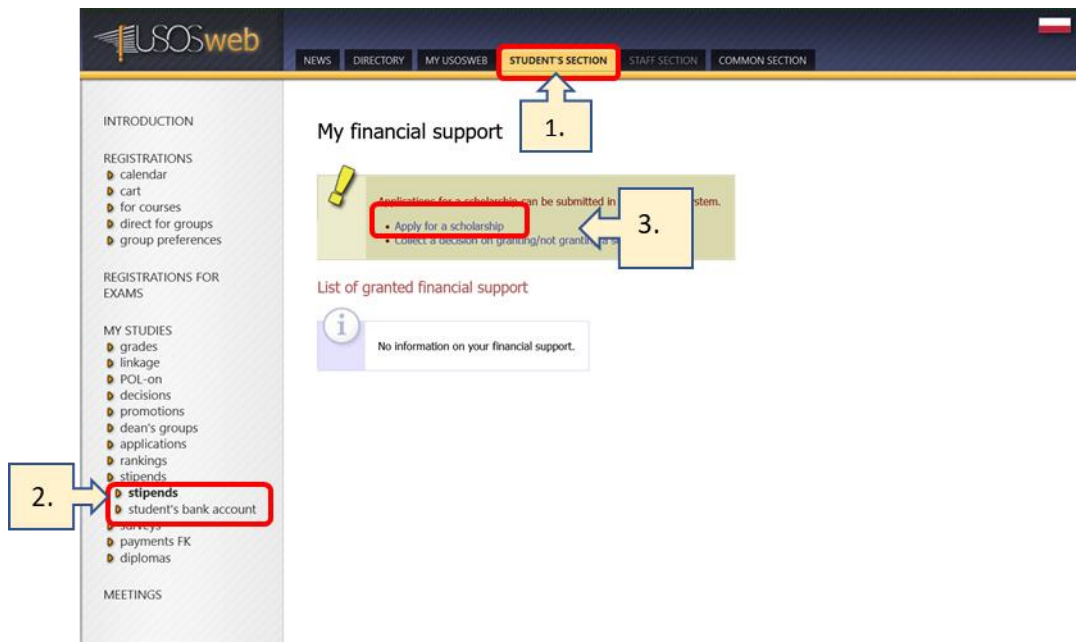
USOSweb

NEWS DIRECTORY MY USOSWEB STUDENT'S SECTION STAFF SECTION COMMON SECTION

INTRODUCTION

REGISTRATIONS
calendar
cart
for courses
direct for groups
group preferences

REGISTRATIONS FOR EXAMS

MY STUDIES
grades
linkage
POL-on
decisions
promotions
dean's groups
applications
rankings
stipends
stipends
student's bank account
surveys
payments FK
diplomas

MEETINGS

My financial support

1.

Applications for a scholarship can be submitted in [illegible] system.
• Apply for a scholarship
• Collect a decision on granting/not granting a s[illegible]

3.

List of granted financial support

No information on your financial support.

2.